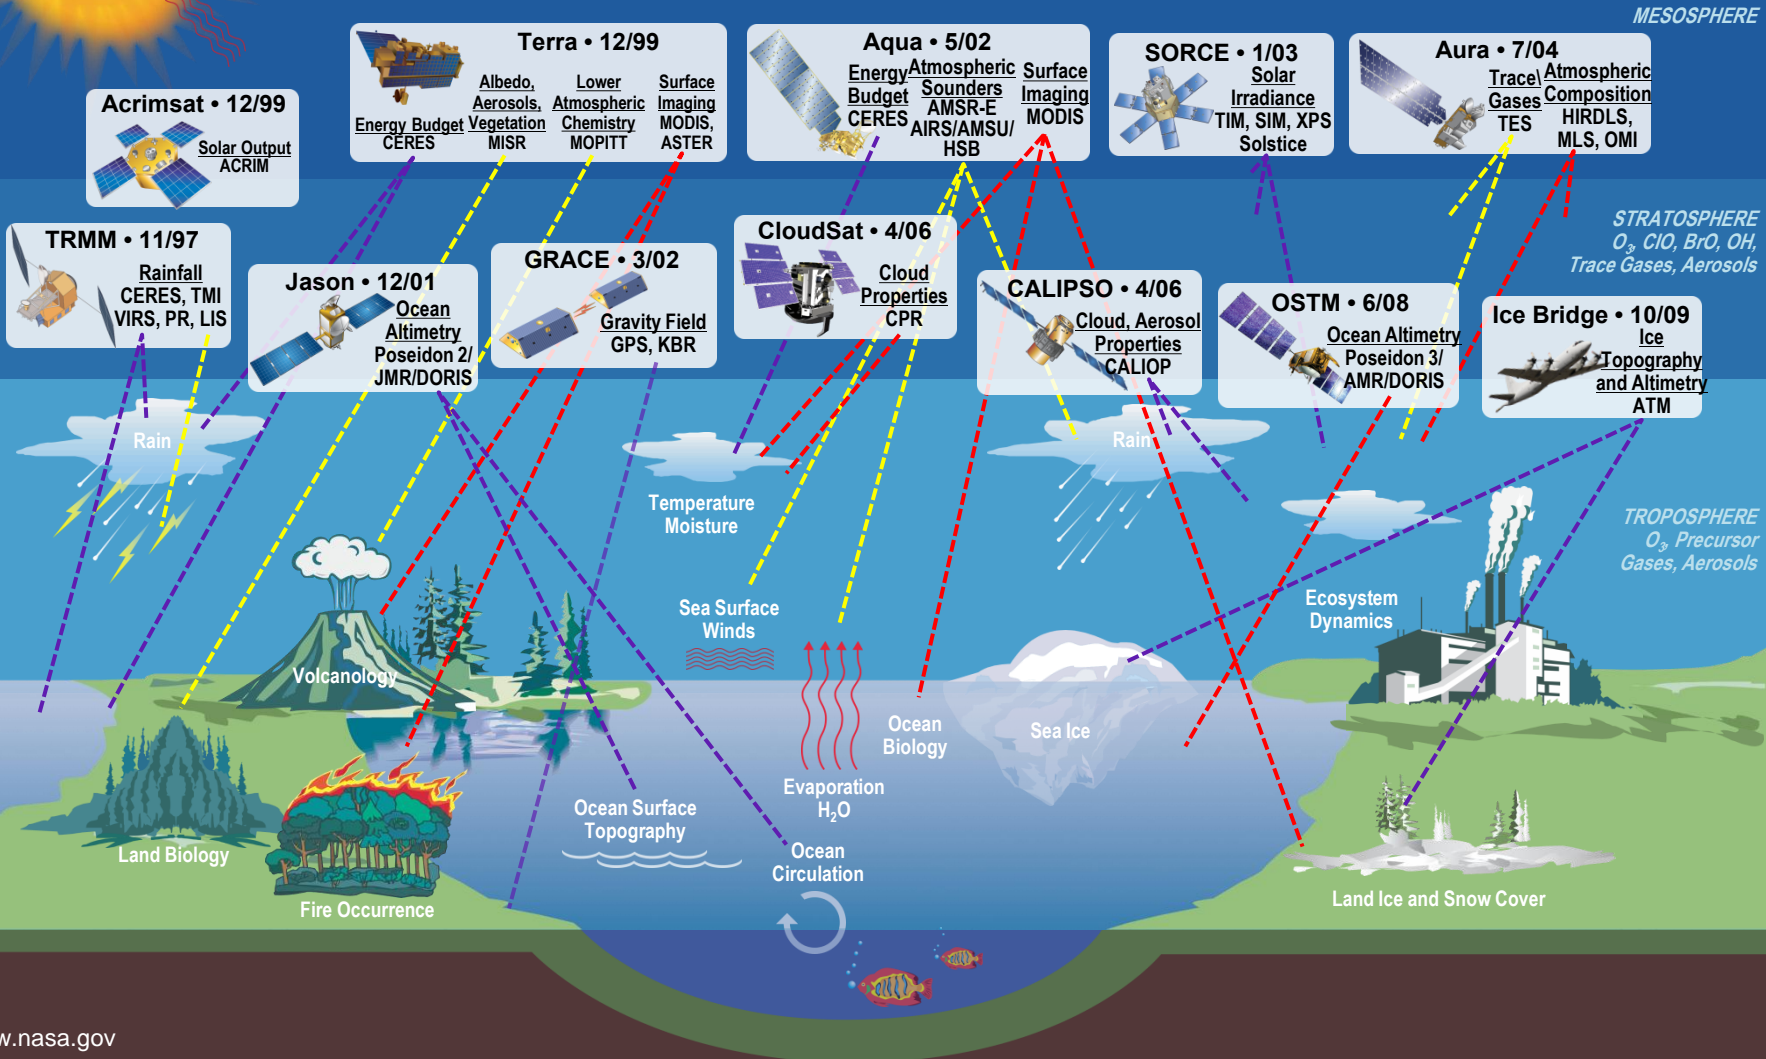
MESOSPHERE

Terra • 12/99
Energy Budget CERES
Albedo, Aerosols, Vegetation MISR
Lower Atmospheric Chemistry MOPITT
Surface Imaging MODIS, ASTER

Aqua • 5/02
Energy Budget CERES
Atmospheric Sounders AMSR-E AIRS/AMSU/ HSB
Surface Imaging MODIS

SORCE • 1/03
Solar Irradiance
TIM, SIM, XPS Solstice

Aura • 7/04
Trace Gases TES
Atmospheric Composition HIRDLS, MLS, OMI

Acrimsat • 12/99
Solar Output ACRIM

TRMM • 11/97
Rainfall
CERES, TMI VIRS, PR, LIS

Jason • 12/01
Ocean Altimetry
Poseidon 2/ JMR/DORIS

GRACE • 3/02
Gravity Field
GPS, KBR

CloudSat • 4/06
Cloud Properties
CPR

CALIPSO • 4/06
Cloud, Aerosol Properties
CALIOP

OSTM • 6/08
Ocean Altimetry
Poseidon 3/ AMR/DORIS

Ice Bridge • 10/09
Ice Topography and Altimetry
ATM

STRATOSPHERE
$O_3$, ClO, BrO, OH, Trace Gases, Aerosols

TROPOSPHERE
$O_3$ Precursor Gases, Aerosols

Rain

Rain

Temperature Moisture

Sea Surface Winds

Ecosystem Dynamics

Volcanology

Ocean Biology

Sea Ice

Evaporation $H_2O$

Land Biology

Fire Occurrence

Ocean Surface Topography

Ocean Circulation

Land Ice and Snow Cover

w.nasa.gov